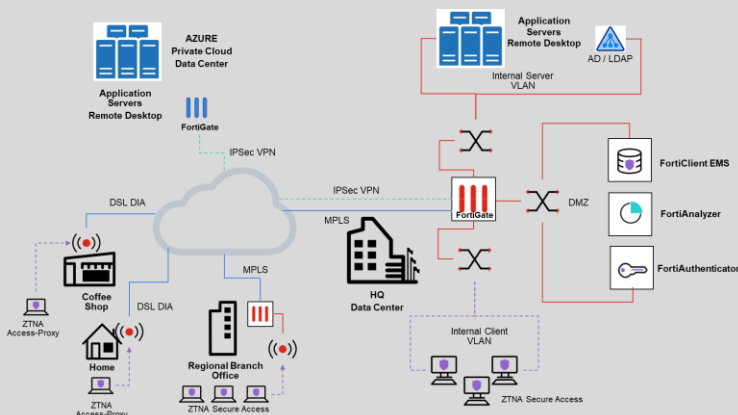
AZURE
Private Cloud
Data Center

Application
Servers
Remote Desktop

FortiGate

IPSec VPN

Application
Servers
Remote Desktop

AD / LDAP

Internal Server
VLAN

IPSec VPN

FortiGate

DSL DIA

MPLS

HQ
Data Center

DMZ

FortiClient EMS

FortiAnalyzer

FortiAuthenticator

ZTNA
Access-Proxy

Coffee
Shop

DSL DIA

MPLS

Home

Regional Branch
Office

ZTNA
Access-Proxy

ZTNA Secure Access

Internal Client
VLAN

ZTNA Secure Access